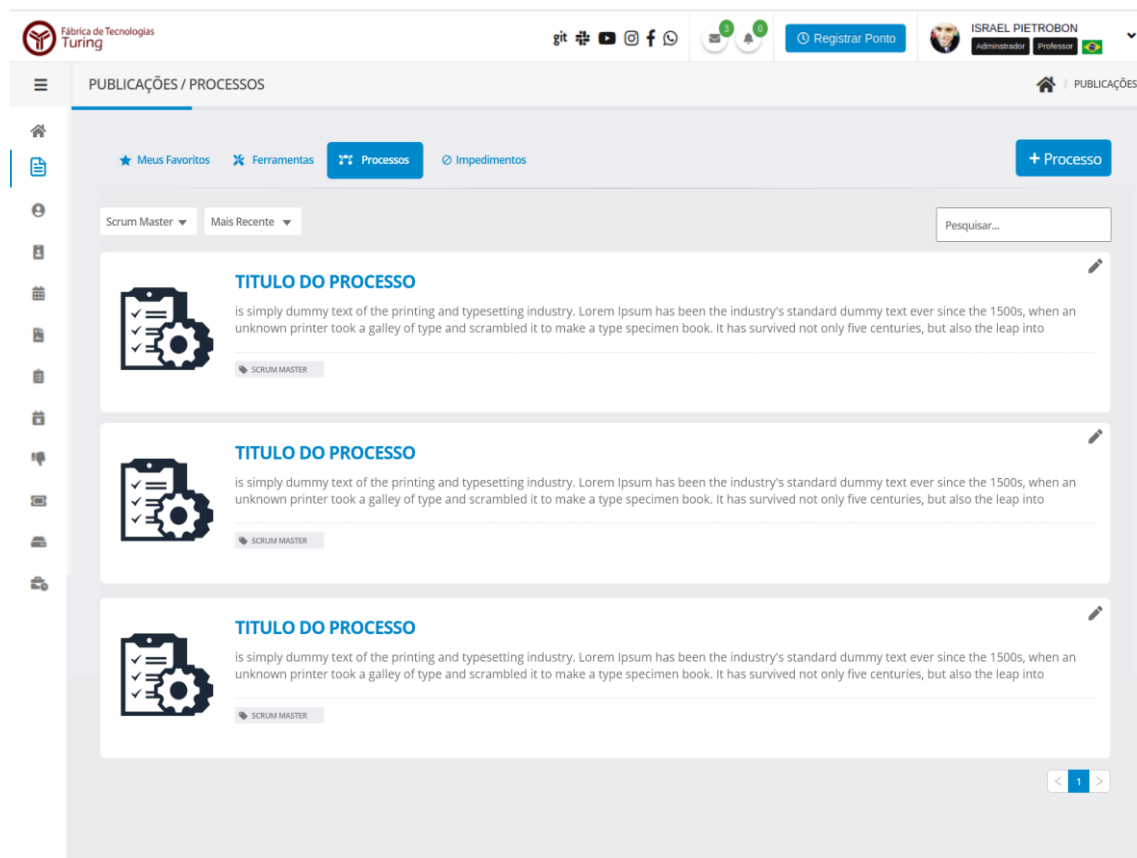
Fábrica de Tecnologias
Turing

git

3 0

Registrar Ponto

ISRAEL PIETROBON
Administrador Professor

PUBLICAÇÕES / PROCESSOS

/ PUBLICAÇÕES

Meus Favoritos Ferramentas Processos Impedimentos

+ Processo

Scrum Master Mais Recente

Pesquisar...

TITULO DO PROCESSO

is simply dummy text of the printing and typesetting industry. Lorem Ipsum has been the industry's standard dummy text ever since the 1500s, when an unknown printer took a galley of type and scrambled it to make a type specimen book. It has survived not only five centuries, but also the leap into

SCRUM MASTER

TITULO DO PROCESSO

is simply dummy text of the printing and typesetting industry. Lorem Ipsum has been the industry's standard dummy text ever since the 1500s, when an unknown printer took a galley of type and scrambled it to make a type specimen book. It has survived not only five centuries, but also the leap into

SCRUM MASTER

TITULO DO PROCESSO

is simply dummy text of the printing and typesetting industry. Lorem Ipsum has been the industry's standard dummy text ever since the 1500s, when an unknown printer took a galley of type and scrambled it to make a type specimen book. It has survived not only five centuries, but also the leap into

SCRUM MASTER

< 1 >